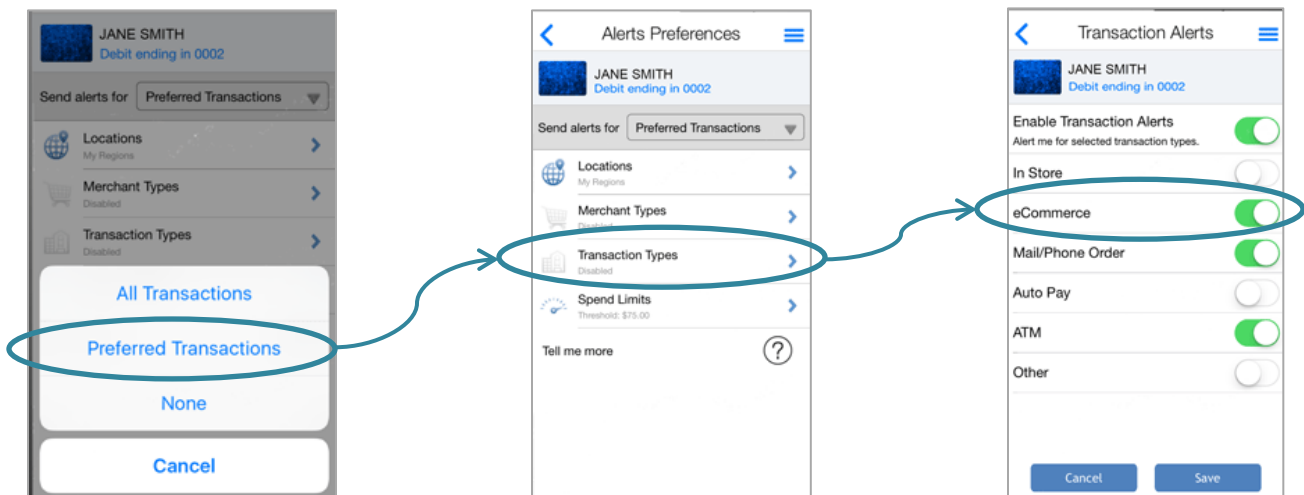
JANE SMITH
Debit ending in 0002

Send alerts for Preferred Transactions

Locations
My Regions

Merchant Types
Disabled

Transaction Types

All Transactions

Preferred Transactions

None

Cancel

Alerts Preferences

JANE SMITH
Debit ending in 0002

Send alerts for Preferred Transactions

Locations
My Regions

Merchant Types
Disabled

Transaction Types
Disabled

Spend Limits
Threshold: $75.00

Tell me more

?

Transaction Alerts

JANE SMITH
Debit ending in 0002

Enable Transaction Alerts
Alert me for selected transaction types.

In Store

eCommerce

Mail/Phone Order

Auto Pay

ATM

Other

Cancel

Save